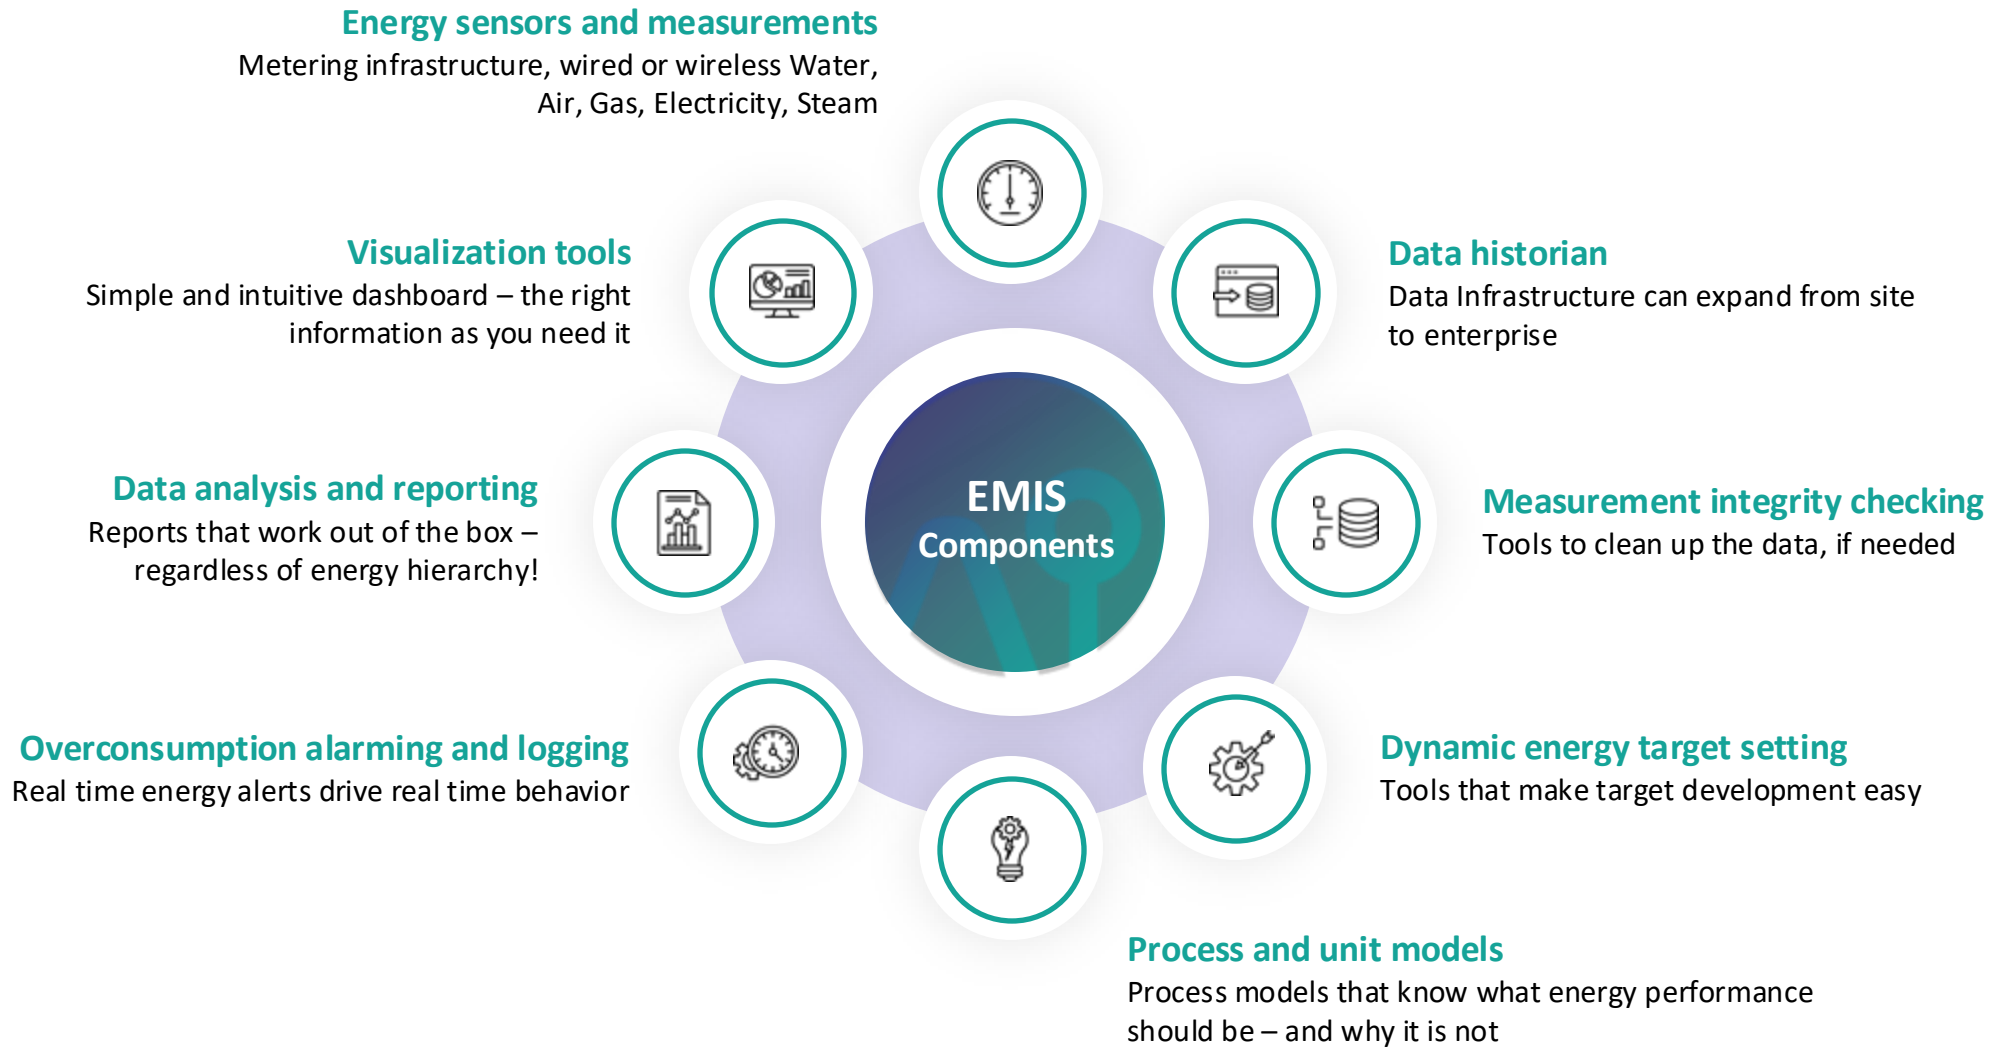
Energy sensors and measurements
Metering infrastructure, wired or wireless Water, Air, Gas, Electricity, Steam

Visualization tools
Simple and intuitive dashboard – the right information as you need it

Data historian
Data Infrastructure can expand from site to enterprise

EMIS
Components

Data analysis and reporting
Reports that work out of the box – regardless of energy hierarchy!

Measurement integrity checking
Tools to clean up the data, if needed

Overconsumption alarming and logging
Real time energy alerts drive real time behavior

Dynamic energy target setting
Tools that make target development easy

Process and unit models
Process models that know what energy performance should be – and why it is not